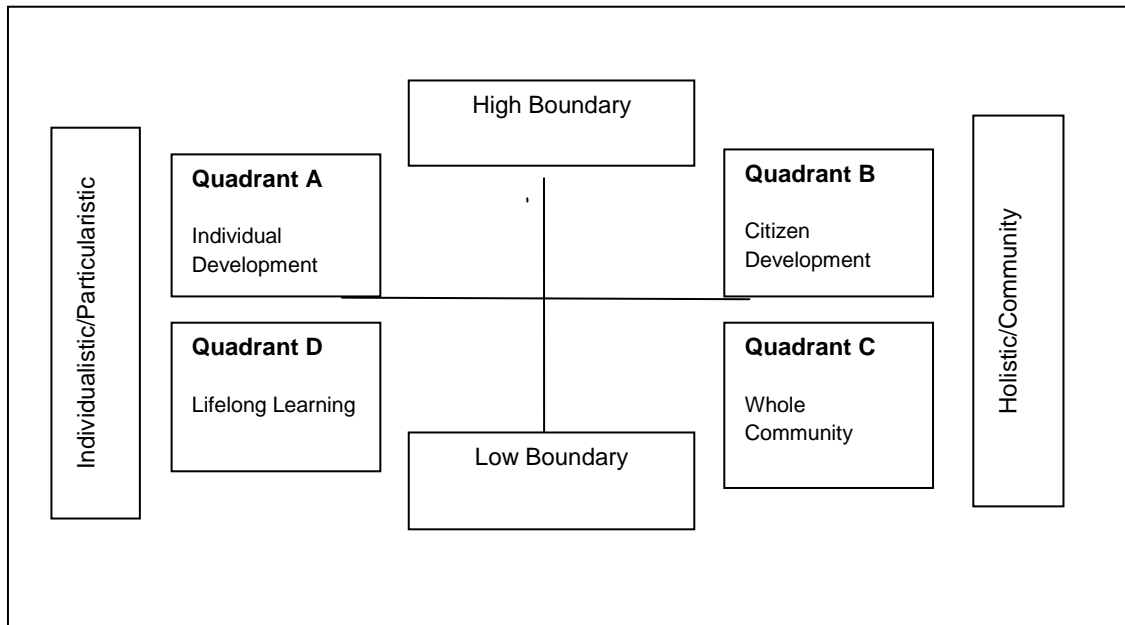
High Boundary

Individualistic/Particularistic

Quadrant A

Individual Development

Quadrant B

Citizen Development

Holistic/Community

Quadrant D

Lifelong Learning

Quadrant C

Whole Community

Low Boundary